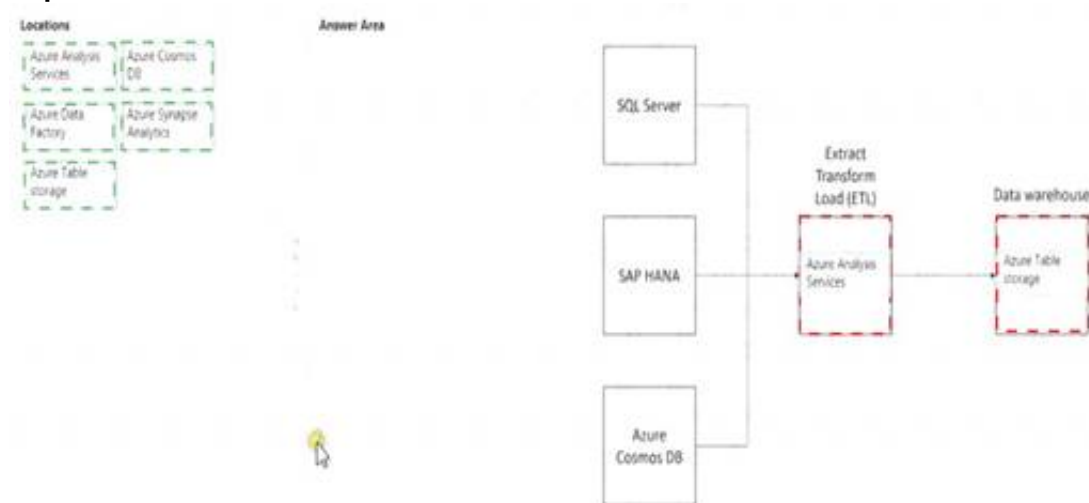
Locations

Azure Analysis Services

Azure Cosmos DB

Azure Data Factory

Azure Synapse Analytics

Azure Table storage

Answer Area

SQL Server

SAP HANA

Azure Cosmos DB

Extract Transform Load (ETL)

Azure Analysis Services

Data warehouse

Azure Table storage